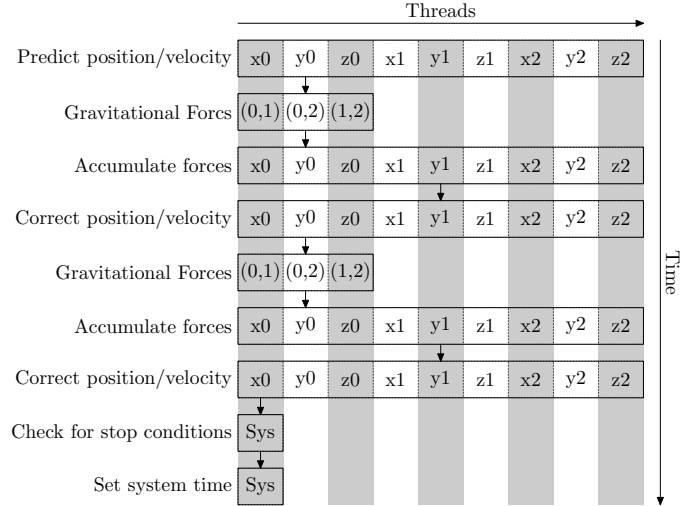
Threads

Predict position/velocity x0 y0 z0 x1 y1 z1 x2 y2 z2

Gravitational Forcs (0,1) (0,2) (1,2)

Accumulate forces x0 y0 z0 x1 y1 z1 x2 y2 z2

Correct position/velocity x0 y0 z0 x1 y1 z1 x2 y2 z2

Gravitational Forces (0,1) (0,2) (1,2)

Accumulate forces x0 y0 z0 x1 y1 z1 x2 y2 z2

Correct position/velocity x0 y0 z0 x1 y1 z1 x2 y2 z2

Check for stop conditions Sys

Set system time Sys

Time